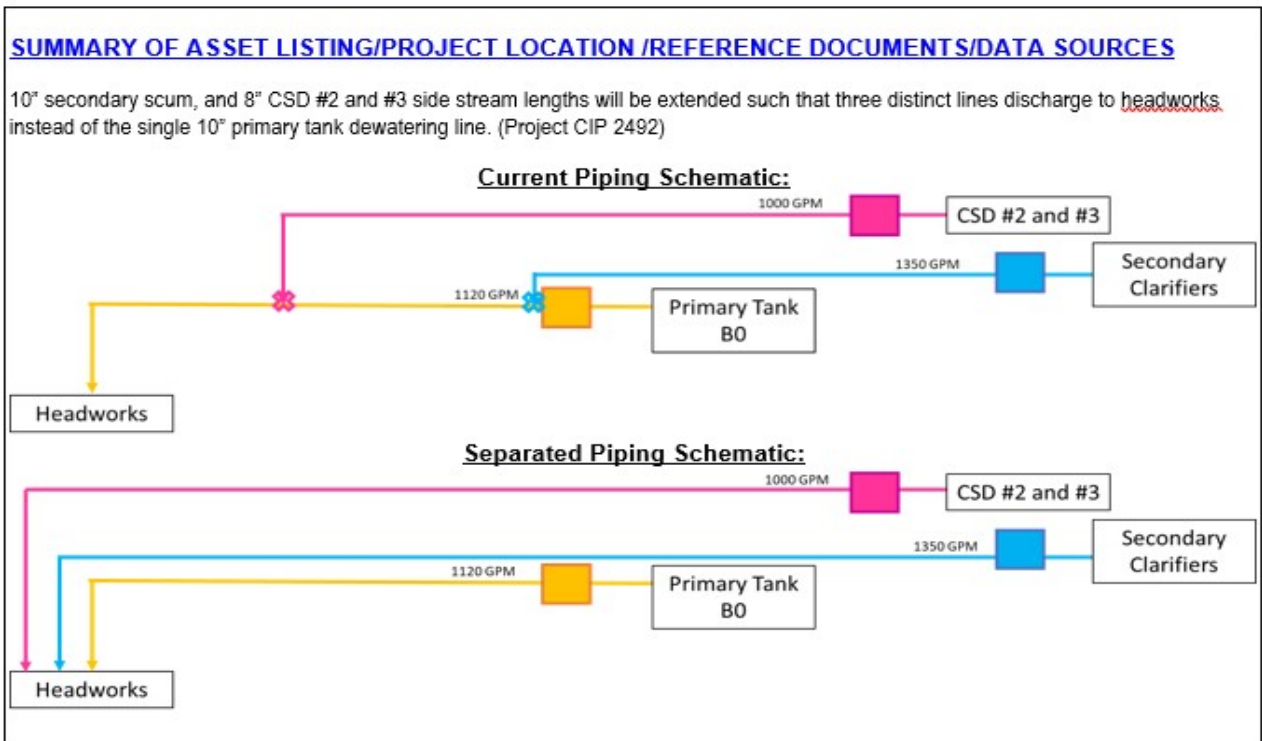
SUMMARY OF ASSET LISTING/PROJECT LOCATION /REFERENCE DOCUMENTS/DATA SOURCES

10" secondary scum, and 8" CSD #2 and #3 side stream lengths will be extended such that three distinct lines discharge to headworks instead of the single 10" primary tank dewatering line. (Project CIP 2492)

Current Piping Schematic:

1000 GPM

CSD #2 and #3

1350 GPM

Secondary Clarifiers

1120 GPM

Primary Tank B0

Headworks

Separated Piping Schematic:

1000 GPM

CSD #2 and #3

1350 GPM

Secondary Clarifiers

1120 GPM

Primary Tank B0

Headworks